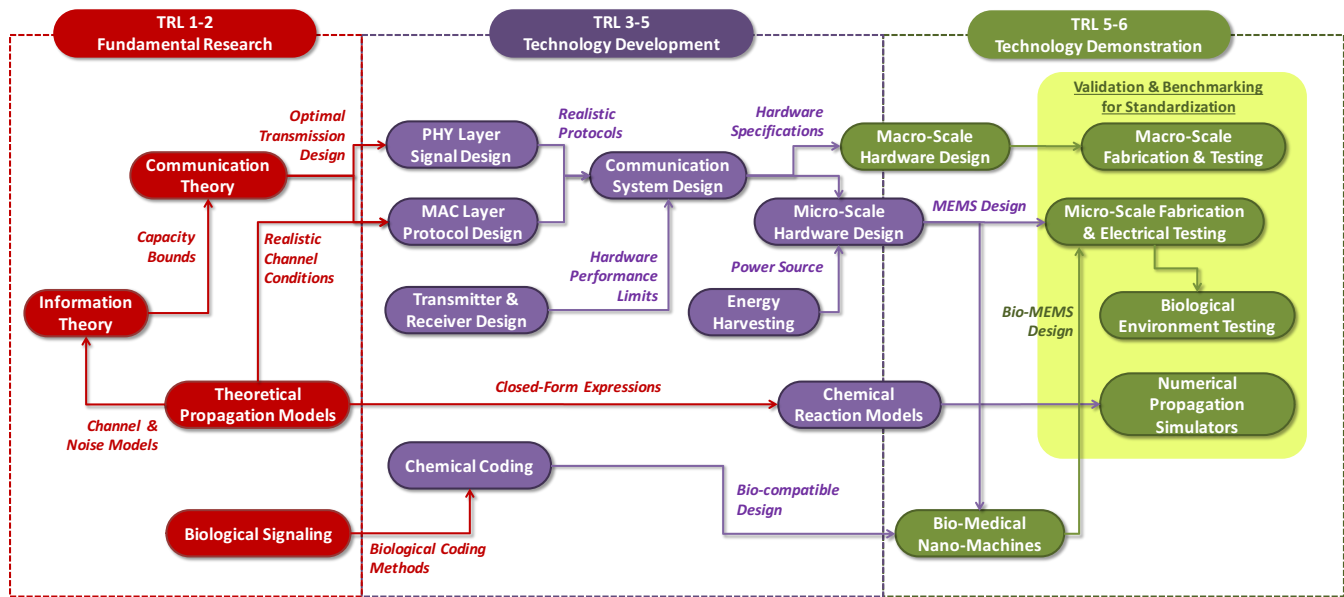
TRL 1-2
Fundamental Research

TRL 3-5
Technology Development

TRL 5-6
Technology Demonstration

Validation & Benchmarking for Standardization

Optimal Transmission Design

Communication Theory

Capacity Bounds

Realistic Channel Conditions

Information Theory

Theoretical Propagation Models

Channel & Noise Models

Biological Signaling

Biological Coding Methods

PHY Layer Signal Design

MAC Layer Protocol Design

Realistic Protocols

Communication System Design

Hardware Performance Limits

Transmitter & Receiver Design

Hardware Specifications

Micro-Scale Hardware Design

Power Source

Energy Harvesting

Closed-Form Expressions

Chemical Reaction Models

Chemical Coding

Bio-compatible Design

Macro-Scale Hardware Design

MEMS Design

Bio-MEMS Design

Bio-Medical Nano-Machines

Macro-Scale Fabrication & Testing

Micro-Scale Fabrication & Electrical Testing

Biological Environment Testing

Numerical Propagation Simulators